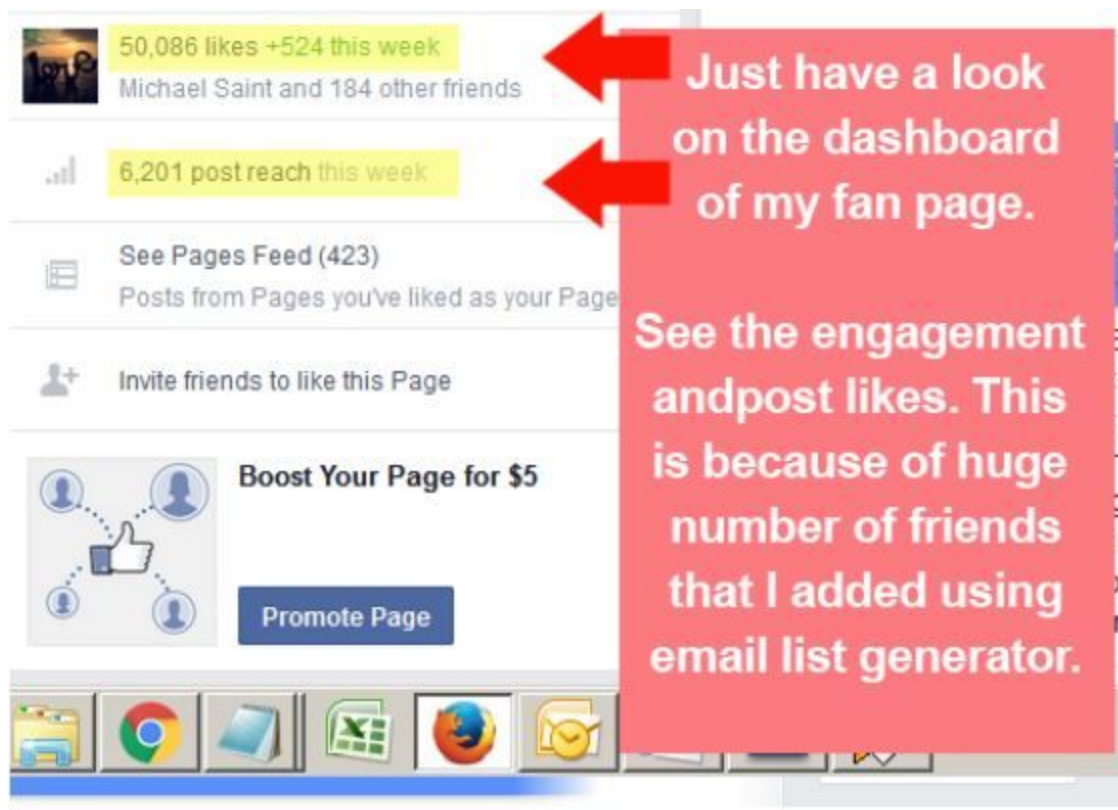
50,086 likes +524 this week
Michael Saint and 184 other friends

6,201 post reach this week

See Pages Feed (423)
Posts from Pages you've liked as your Page

Invite friends to like this Page

Boost Your Page for $5

Promote Page

Just have a look on the dashboard of my fan page.

See the engagement andpost likes. This is because of huge number of friends that I added using email list generator.